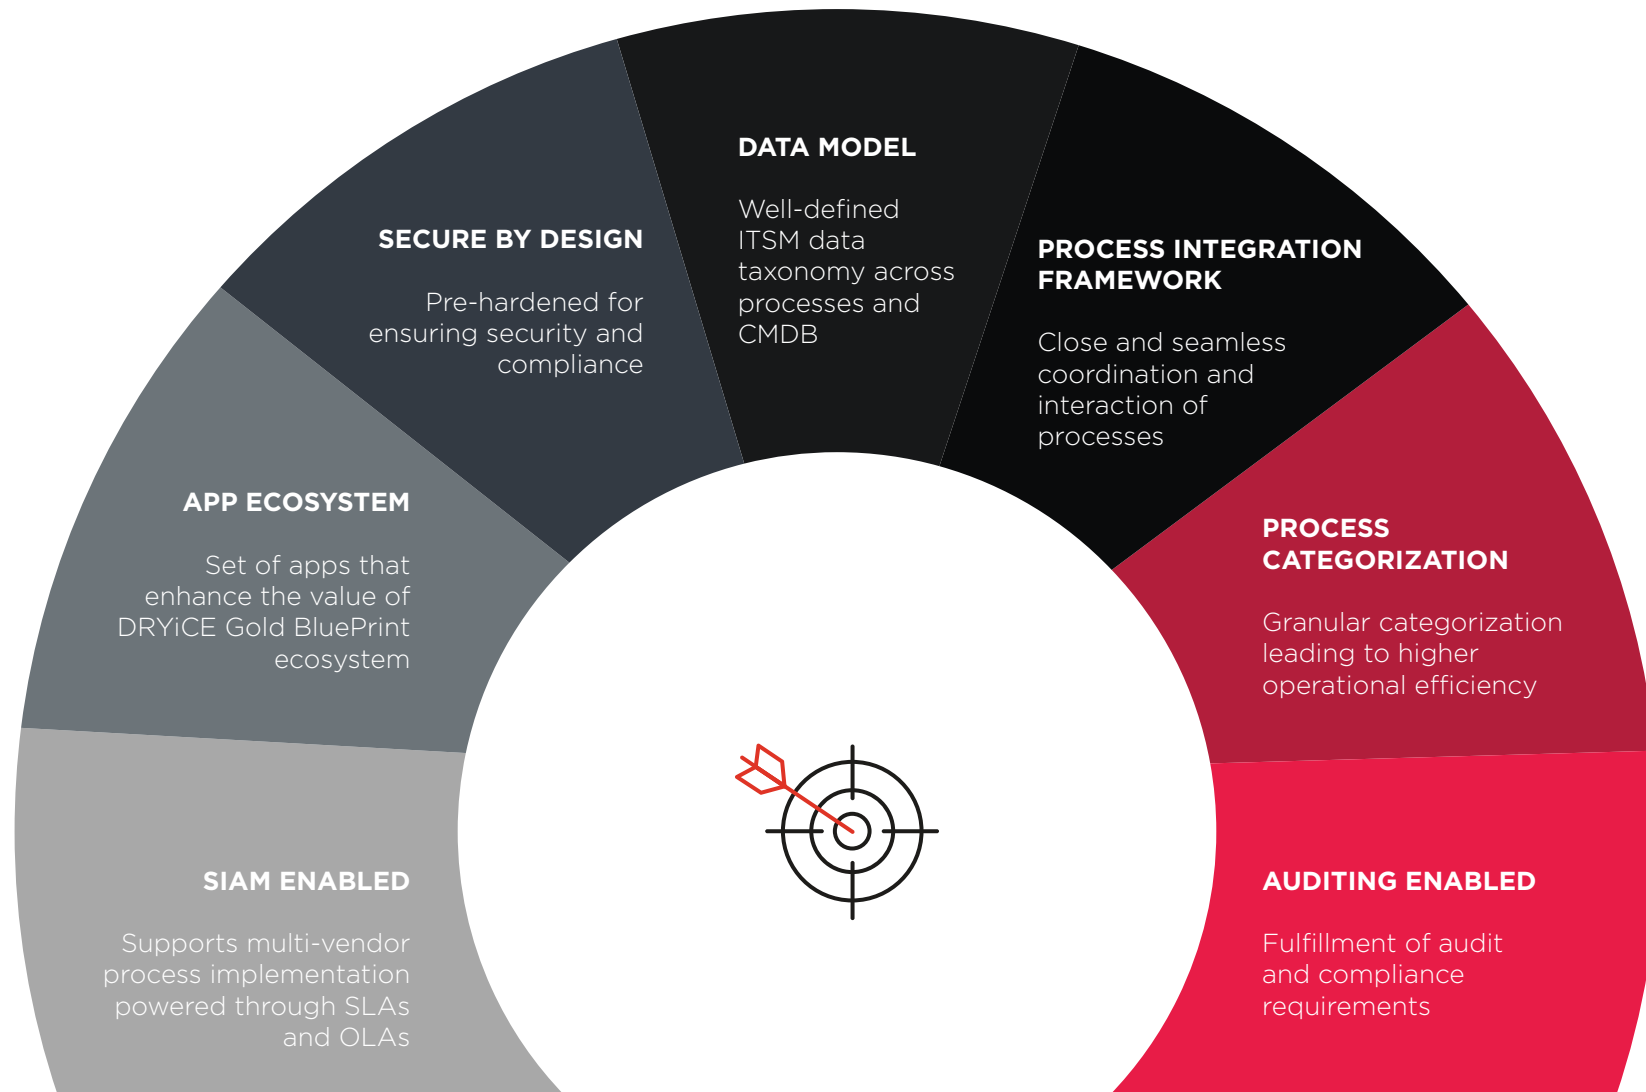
SIAM ENABLED

Supports multi-vendor process implementation powered through SLAs and OLAs

APP ECOSYSTEM

Set of apps that enhance the value of DRYiCE Gold BluePrint ecosystem

SECURE BY DESIGN

Pre-hardened for ensuring security and compliance

DATA MODEL

Well-defined ITSM data taxonomy across processes and CMDB

PROCESS INTEGRATION FRAMEWORK

Close and seamless coordination and interaction of processes

PROCESS CATEGORIZATION

Granular categorization leading to higher operational efficiency

AUDITING ENABLED

Fulfillment of audit and compliance requirements